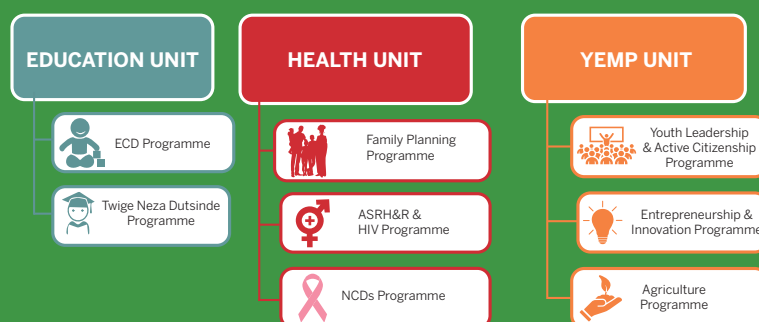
EDUCATION UNIT

ECD Programme

Twige Neza Dutsinde Programme

HEALTH UNIT

Family Planning Programme

ASRH&R & HIV Programme

NCDs Programme

YEMP UNIT

Youth Leadership & Active Citizenship Programme

Entrepreneurship & Innovation Programme

Agriculture Programme